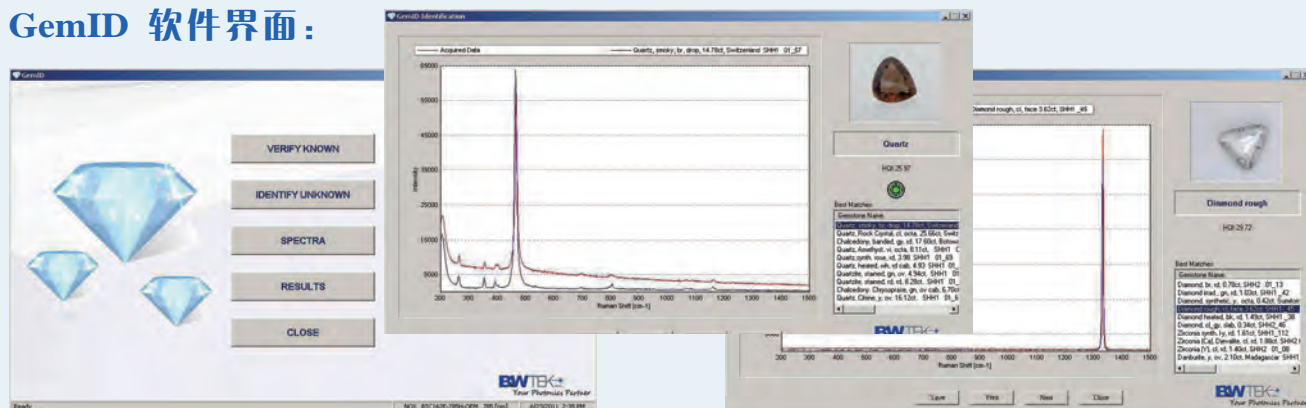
GemID 软件界面：

GemID

VERIFY KNOWN

IDENTIFY UNKNOWN

SPECTRA

RESULTS

CLOSE

B&W TEK Your Photonics Partner

Ready

GemID Identification

Acquired Data

Quartz, smoky, br, drop, 14.78ct, Switzerland SHH1 01_57

Intensity

Raman Shift [cm-1]

Quartz

HQI 25.97

Best Matches:

Gemstone Name

Quartz, smoky, br, drop, 14.78ct, Switzerland

Quartz, Rock Crystal, cl, octa, 25.66ct, Switz

Chalcedony, banded, gy, sl, 17.60ct, Botswa

Quartz, Amethyst, vi, octa, 8.11ct, SHH1

Quartz, synth, viole, rd, 3.98 SHH1 01_69

Quartz, heated, wh, rd cab, 4.93 SHH1 01_

Quartzite, stained, gn, ov, 4.94ct, SHH1 01

Quartzite, stained, rd, 8.28ct, SHH1 01_

Chalcedony, Chrysoprase, gn, ov cab, 6.76ct

Quartz, Citrine, y, ov, 16.12ct, SHH1 01_6

B&W TEK

Diamond rough, cl, face 3.63ct, SHH _46

Diamond rough

HQI 29.72

Best Matches:

Gemstone Name

Diamond, br, rd, 0.78ct, SHH2 01_13

Diamond irrad., gn, rd, 1.03ct, SHH1 _42

Diamond, synthetic, y, octa, 0.42ct, Sumitom

Diamond rough, cl, face, 3.63ct, SHH1 _46

Diamond heated, bk, rd, 1.45ct, SHH1 _38

Diamond, cl, gy, slab, 0.34ct, SHH2 _46

Zirconia synth, ly, rd, 1.61ct, SHH1_112

Zirconia (Cz), Dervalite, cl, rd, 1.88ct, SHH2

Zirconia (Y), cl, rd, 1.40ct, SHH2 01_08

Danburite, y, ov, 2.10ct, Madagascar SHH1

Raman Shift [cm-1]

Save

Print

New

Close

B&W TEK Your Photonics Partner